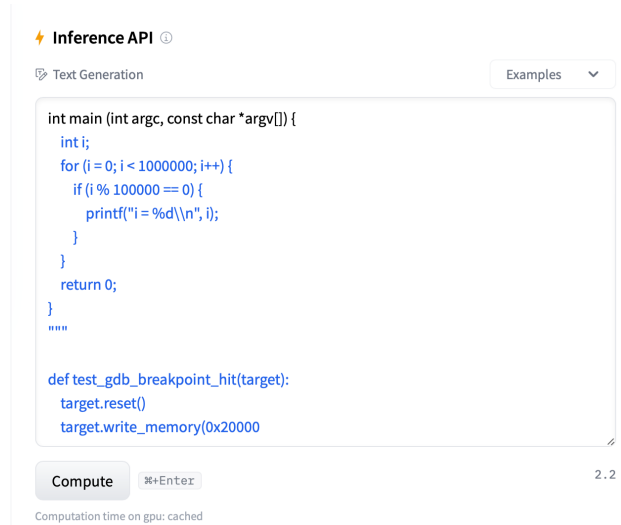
Inference API

Text Generation

Examples

int main (int argc, const char *argv[]) {
int i;
for (i = 0; i < 1000000; i++) {
if (i % 100000 == 0) {
printf("i = %d\\n", i);
}
}
return 0;
}
"""

def test_gdb_breakpoint_hit(target):
target.reset()
target.write_memory(0x20000

Compute

⌘+Enter

2.2

Computation time on gpu: cached